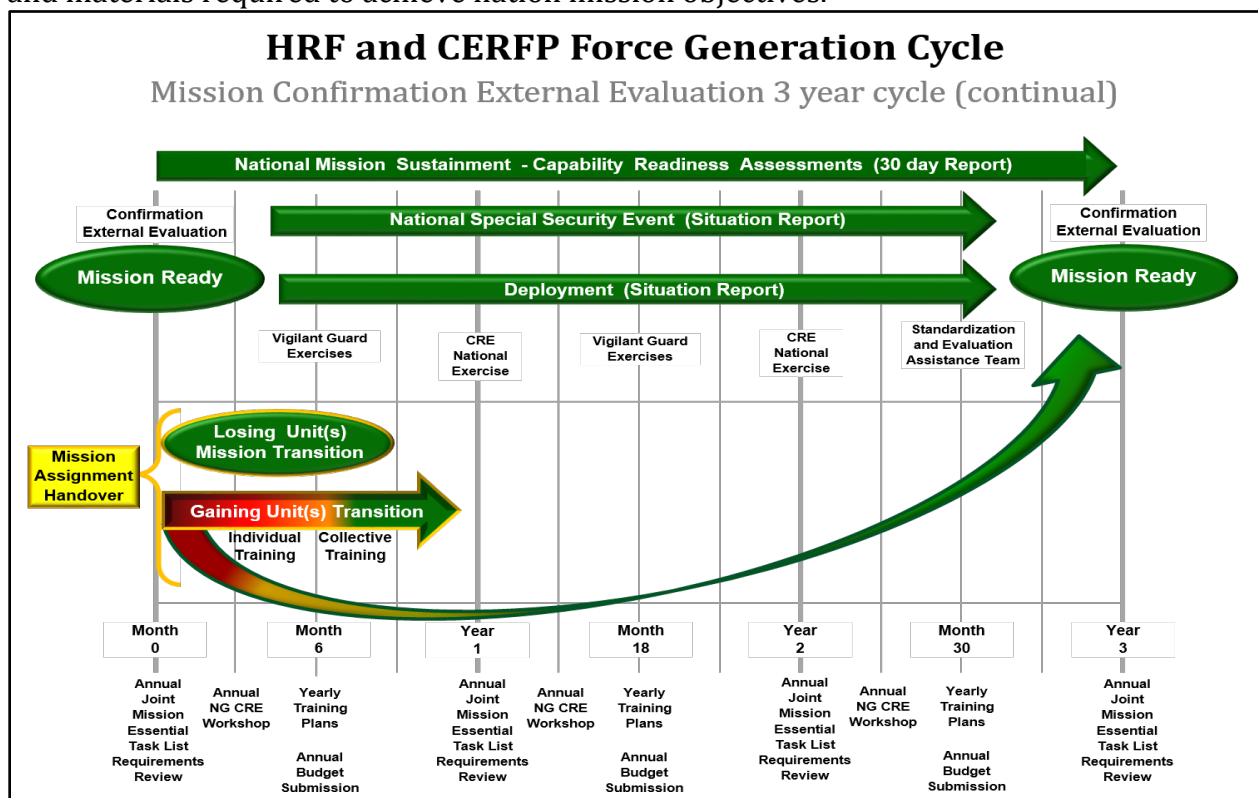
and materials required to achieve nation mission objectives.

HRF and CERFP Force Generation Cycle

Mission Confirmation External Evaluation 3 year cycle (continual)

National Mission Sustainment - Capability Readiness Assessments (30 day Report)

Confirmation External Evaluation

National Special Security Event (Situation Report)

Confirmation External Evaluation

Mission Ready

Deployment (Situation Report)

Mission Ready

Vigilant Guard Exercises

CRE National Exercise

Vigilant Guard Exercises

CRE National Exercise

Standardization and Evaluation Assistance Team

Mission Assignment Handover

Losing Unit(s) Mission Transition

Gaining Unit(s) Transition

Individual Training

Collective Training

Month 0

Month 6

Year 1

Month 18

Year 2

Month 30

Year 3

Annual Joint Mission Essential Task List Requirements Review

Annual NG CRE Workshop

Yearly Training Plans

Annual Budget Submission

Annual Joint Mission Essential Task List Requirements Review

Annual NG CRE Workshop

Yearly Training Plans

Annual Budget Submission

Annual Joint Mission Essential Task List Requirements Review

Annual NG CRE Workshop

Yearly Training Plans

Annual Budget Submission

Annual Joint Mission Essential Task List Requirements Review